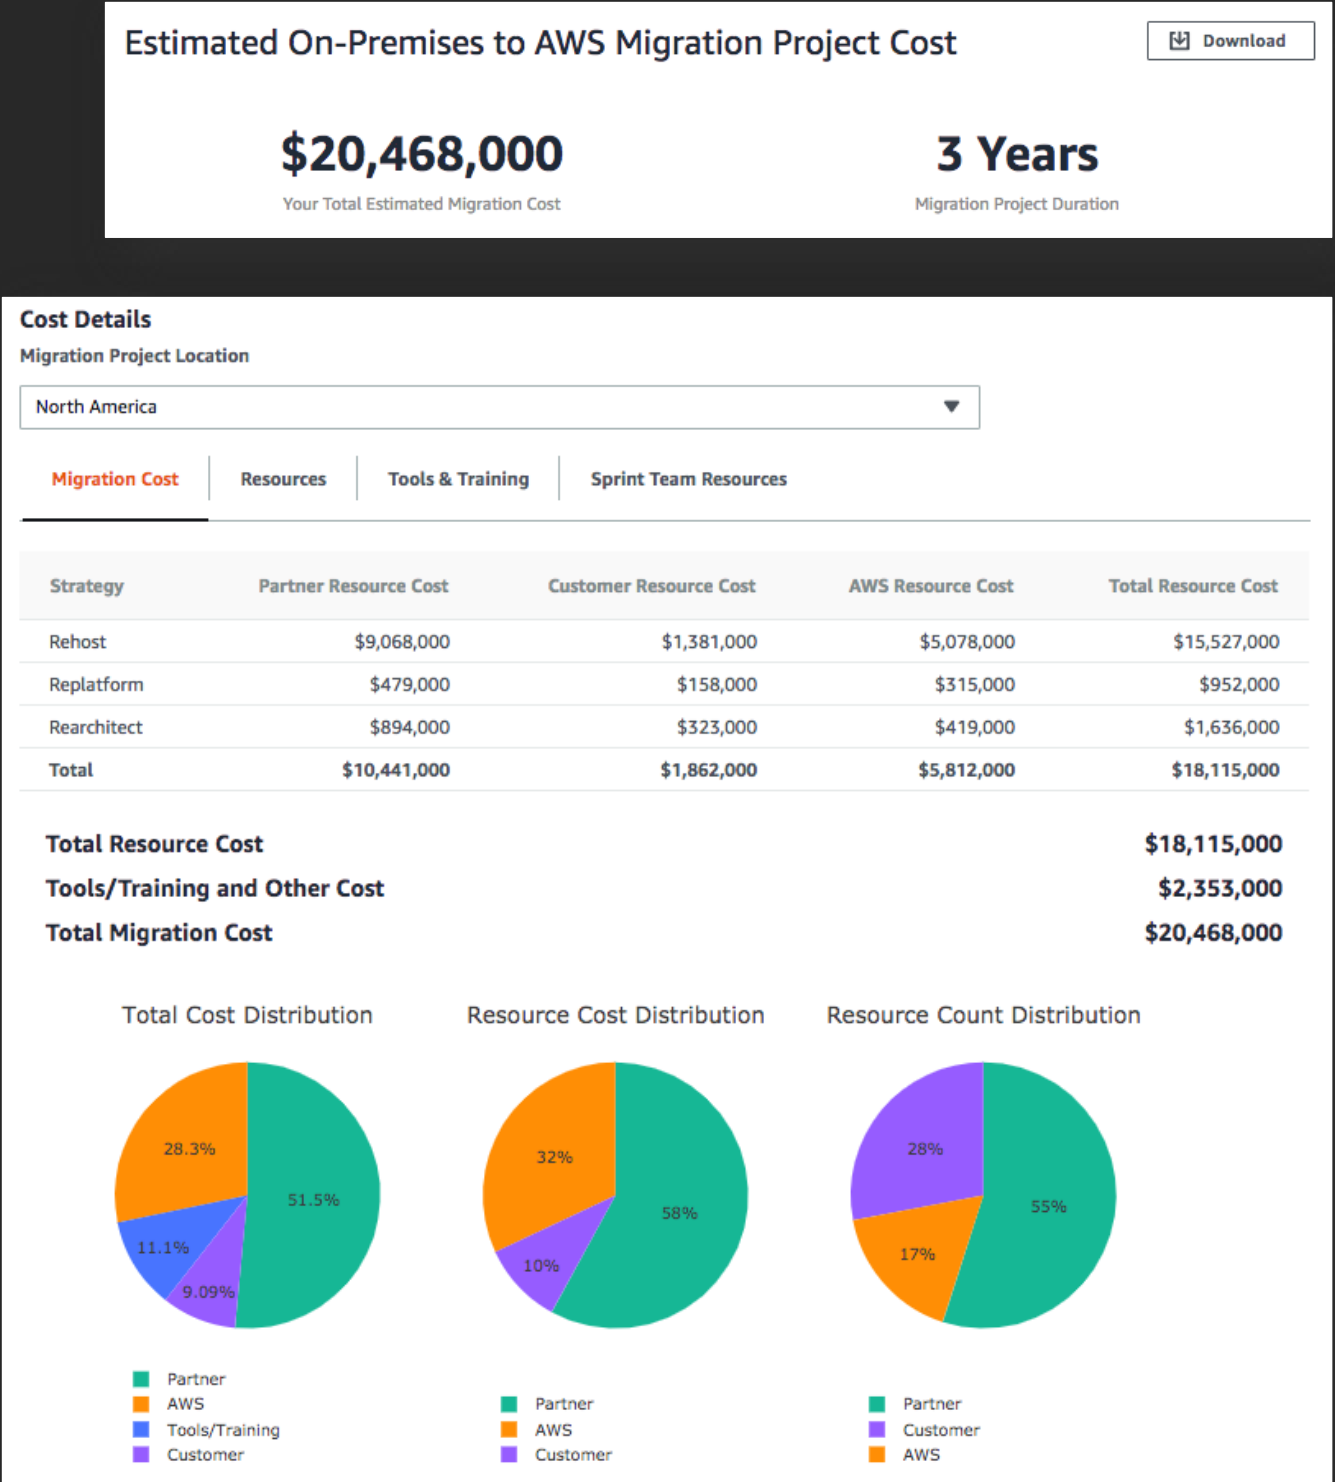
Estimated On-Premises to AWS Migration Project Cost

Download

$20,468,000
Your Total Estimated Migration Cost

3 Years
Migration Project Duration

Cost Details

Migration Project Location

North America

Migration Cost | Resources | Tools & Training | Sprint Team Resources

| Strategy | Partner Resource Cost | Customer Resource Cost | AWS Resource Cost | Total Resource Cost |
|---|---|---|---|---|
| Rehost | $9,068,000 | $1,381,000 | $5,078,000 | $15,527,000 |
| Replatform | $479,000 | $158,000 | $315,000 | $952,000 |
| Rearchitect | $894,000 | $323,000 | $419,000 | $1,636,000 |
| Total | $10,441,000 | $1,862,000 | $5,812,000 | $18,115,000 |

Total Resource Cost $18,115,000
Tools/Training and Other Cost $2,353,000
Total Migration Cost $20,468,000

Total Cost Distribution

28.3%
51.5%
11.1%
9.09%

Partner
AWS
Tools/Training
Customer

Resource Cost Distribution

32%
58%
10%

Partner
AWS
Customer

Resource Count Distribution

28%
55%
17%

Partner
Customer
AWS